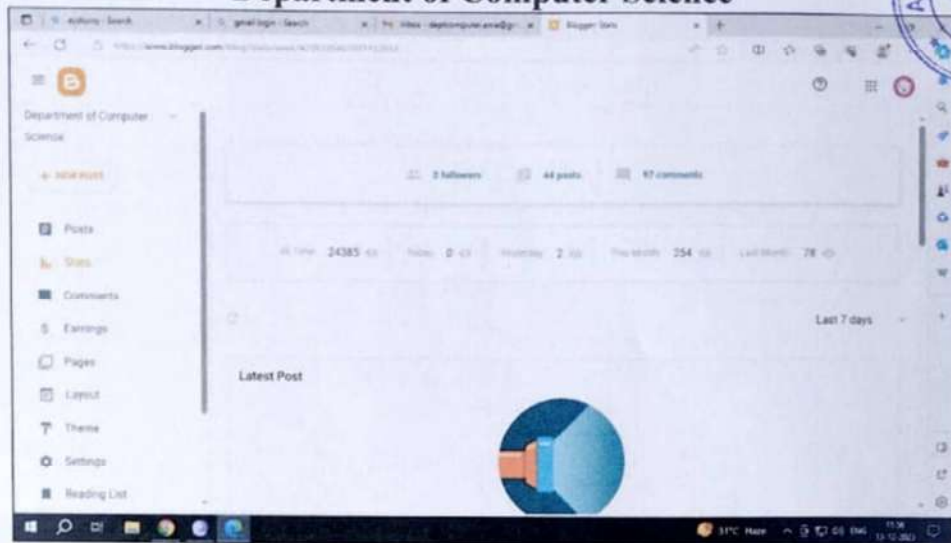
Department of Computer Science

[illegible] - Search | gmail login - Search | Inbox - deptcomputer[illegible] | Blogger: Stats

https://www.blogger.com/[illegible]

Department of Computer Science

+ NEW POST

Posts

Stats

Comments

Earnings

Pages

Layout

Theme

Settings

Reading List

3 followers | 44 posts | 97 comments

All Time 24385 | Today 0 | Yesterday 2 | This Month 254 | Last Month 78

Last 7 days

Latest Post

31°C Haze | ENG | 11:36 | 13-12-2023